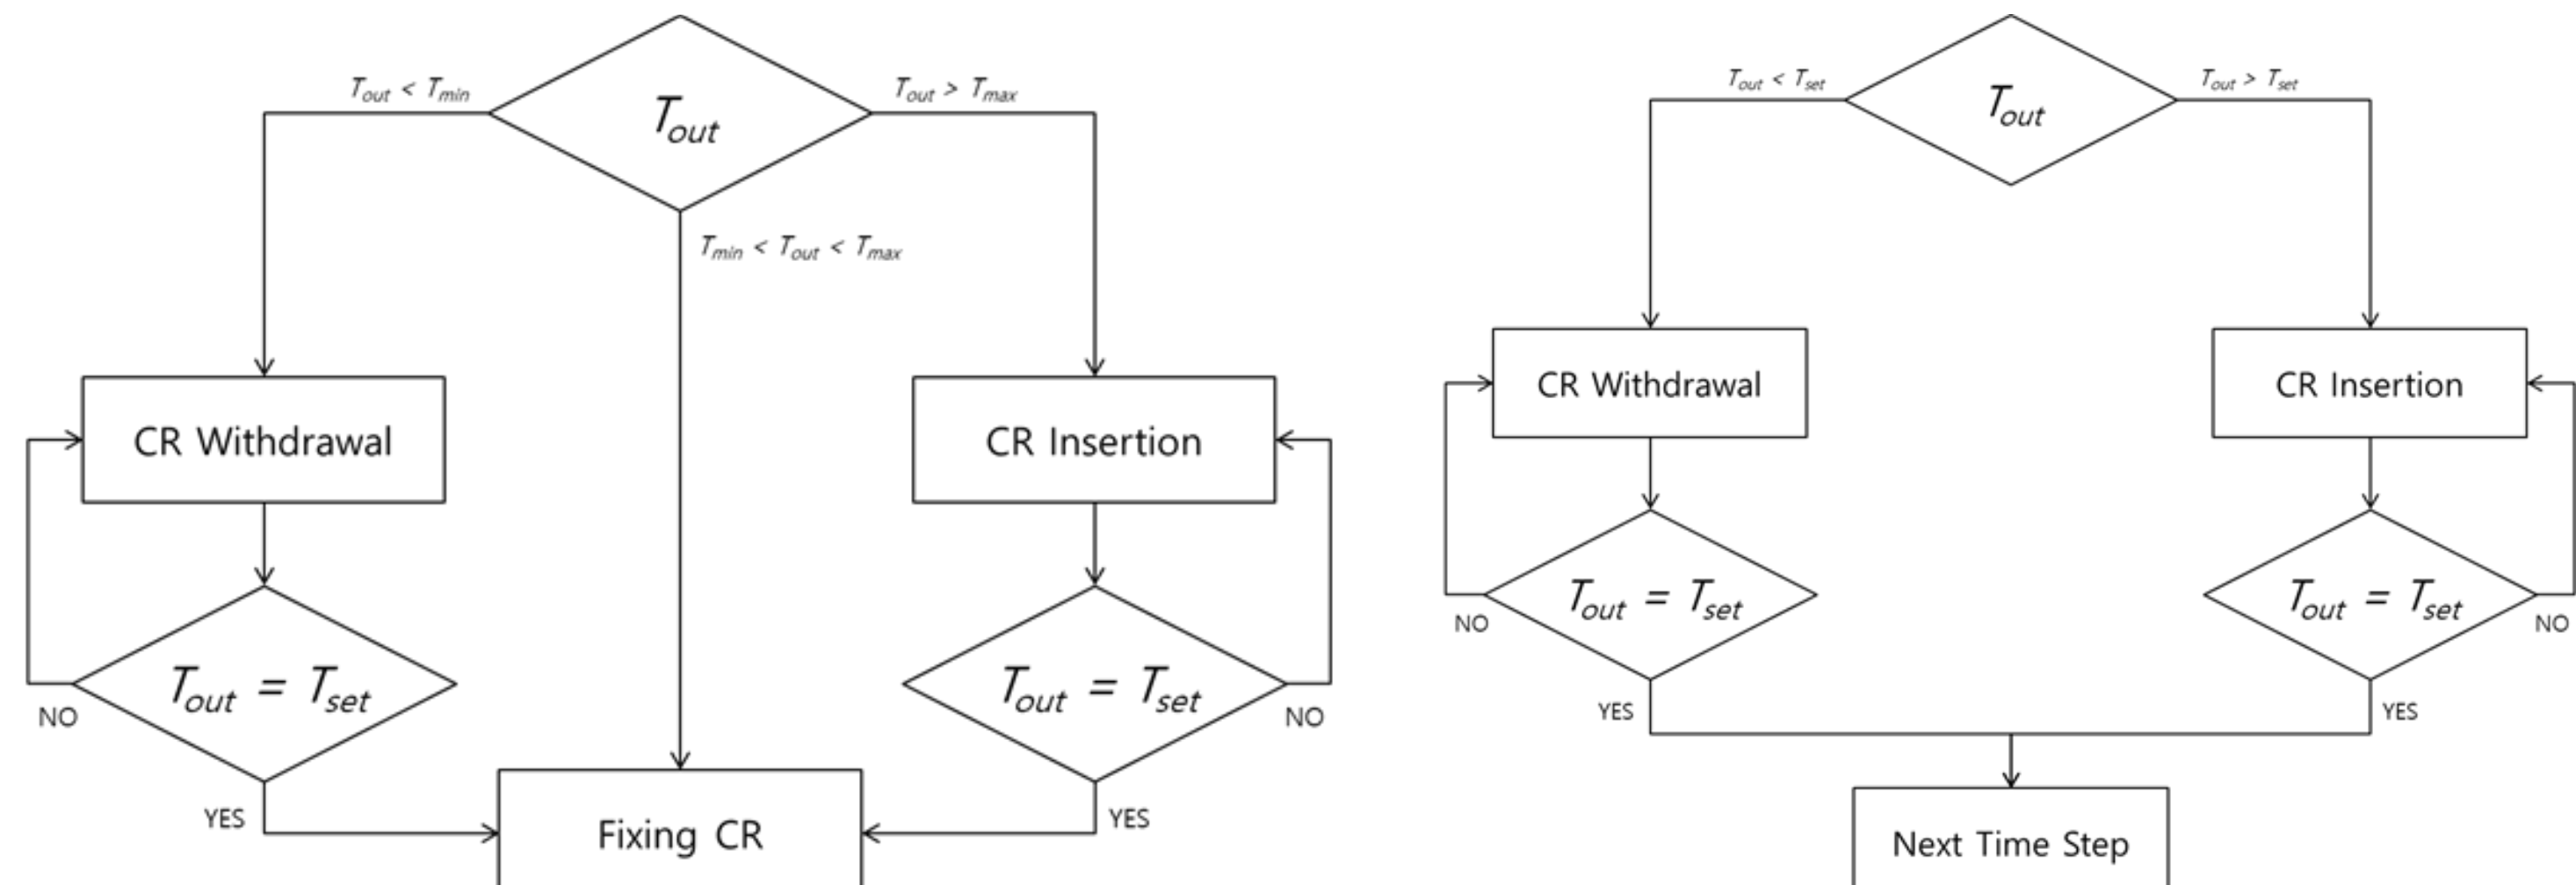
$T_{out} < T_{min}$

$T_{out}$

$T_{out} > T_{max}$

$T_{min} < T_{out} < T_{max}$

CR Withdrawal

CR Insertion

$T_{out} = T_{set}$

NO

$T_{out} = T_{set}$

NO

YES

Fixing CR

YES

$T_{out} < T_{set}$

$T_{out}$

$T_{out} > T_{set}$

CR Withdrawal

CR Insertion

$T_{out} = T_{set}$

NO

$T_{out} = T_{set}$

NO

YES

YES

Next Time Step